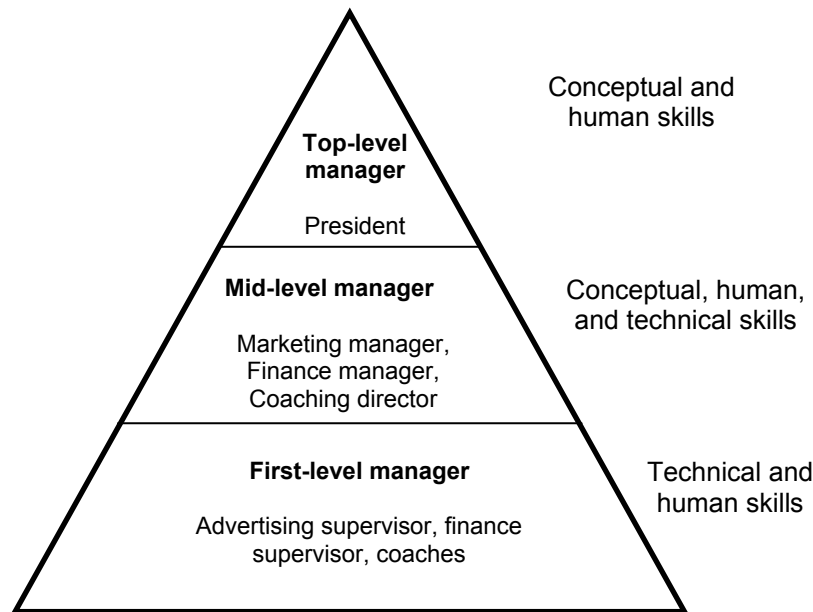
Top-level manager

President

Conceptual and human skills

Mid-level manager

Marketing manager, Finance manager, Coaching director

Conceptual, human, and technical skills

First-level manager

Advertising supervisor, finance supervisor, coaches

Technical and human skills